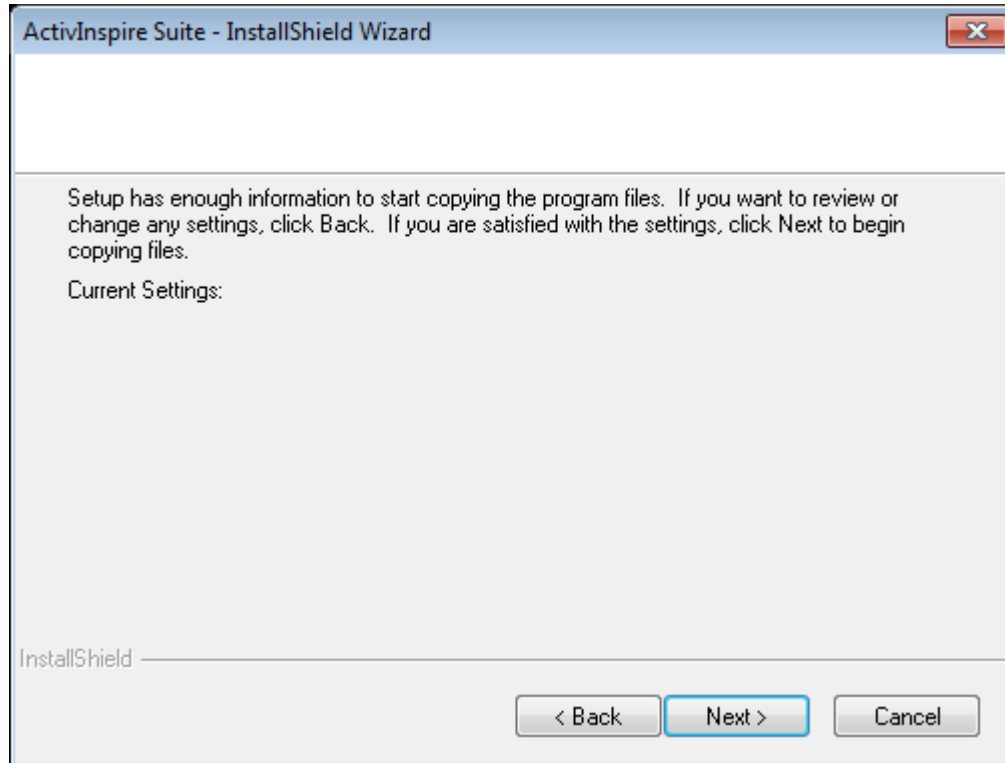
ActivInspire Suite - InstallShield Wizard

Setup has enough information to start copying the program files. If you want to review or change any settings, click Back. If you are satisfied with the settings, click Next to begin copying files.

Current Settings:

InstallShield

< Back
Next >
Cancel